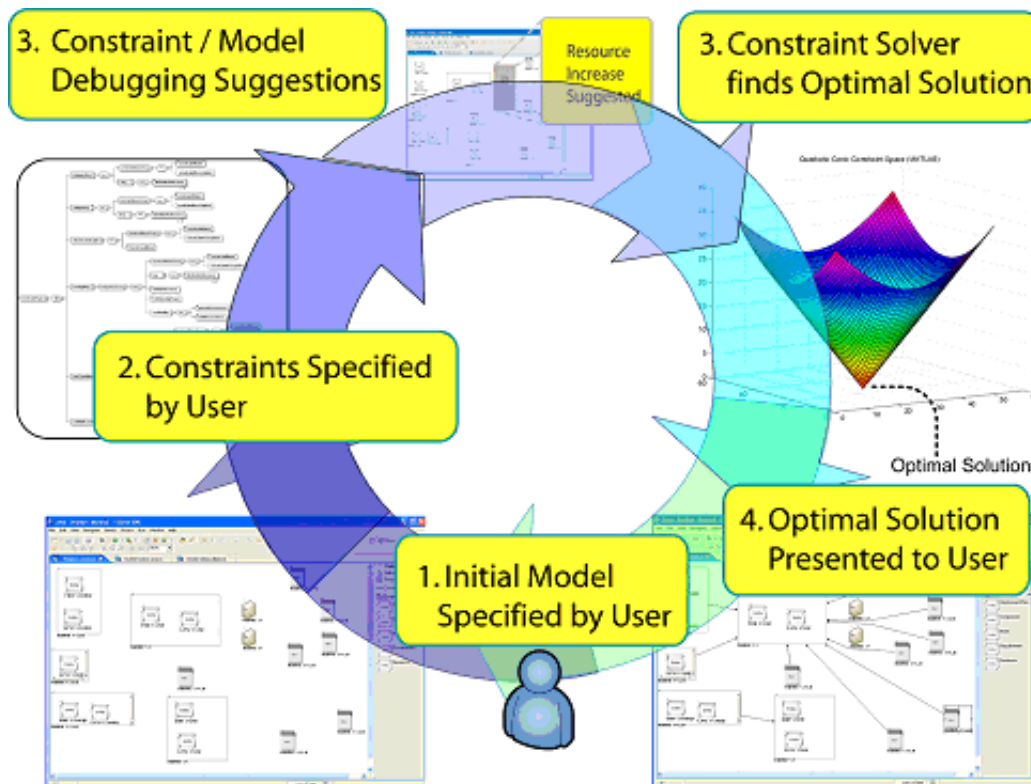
3. Constraint / Model Debugging Suggestions

Resource Increase Suggested

3. Constraint Solver finds Optimal Solution

Quadratic Cone Constraint Space (VIRTUAL)

Optimal Solution

2. Constraints Specified by User

4. Optimal Solution Presented to User

1. Initial Model Specified by User